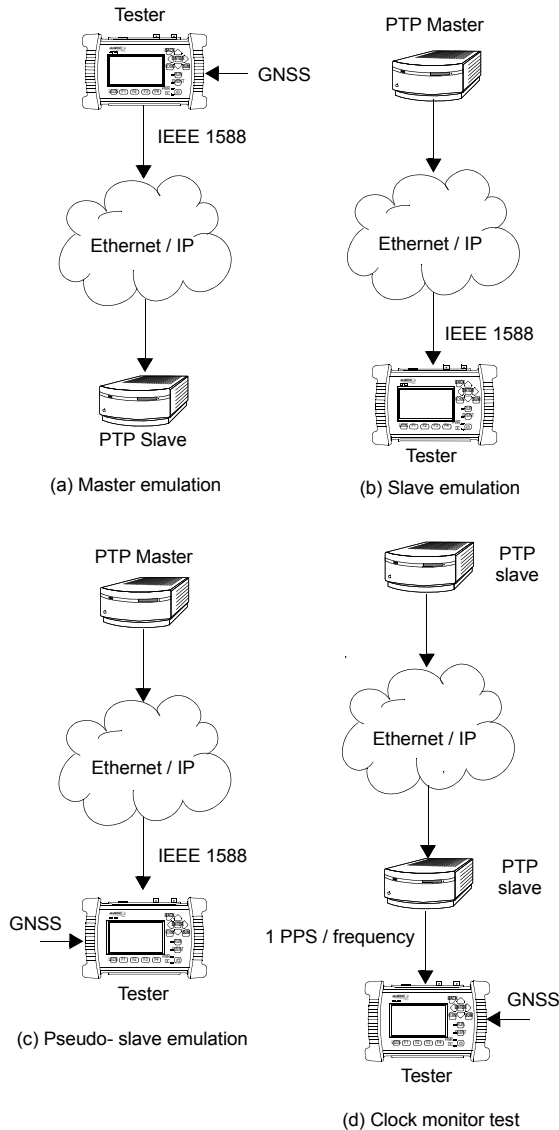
Tester

GNSS

IEEE 1588

Ethernet / IP

PTP Slave

(a) Master emulation

PTP Master

Ethernet / IP

IEEE 1588

Tester

(b) Slave emulation

PTP Master

Ethernet / IP

IEEE 1588

GNSS

Tester

(c) Pseudo- slave emulation

PTP slave

Ethernet / IP

PTP slave

1 PPS / frequency

GNSS

Tester

(d) Clock monitor test